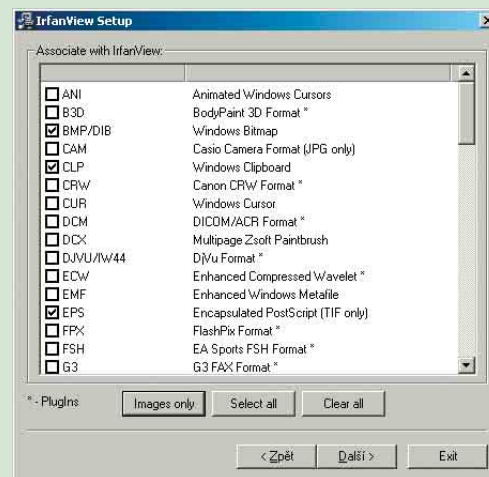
IrfanView Setup

Associate with IrfanView:

| | |
|---|---|
| ANI | Animated Windows Cursors |
| B3D | BodyPaint 3D Format * |
| BMP/DIB | Windows Bitmap |
| CAM | Casio Camera Format (JPG only) |
| CLP | Windows Clipboard |
| CRW | Canon CRW Format * |
| CUR | Windows Cursor |
| DCM | DICOM/ACR Format * |
| DCX | Multipage Zsoft Paintbrush |
| DJVU/IW44 | DjVu Format * |
| ECW | Enhanced Compressed Wavelet * |
| EMF | Enhanced Windows Metafile |
| EPS | Encapsulated PostScript (TIF only) |
| FPX | FlashPix Format * |
| FSH | EA Sports FSH Format * |
| G3 | G3 FAX Format * |

* - PlugIns

Images only

Select all

Clear all

< Zpět

Další >

Exit